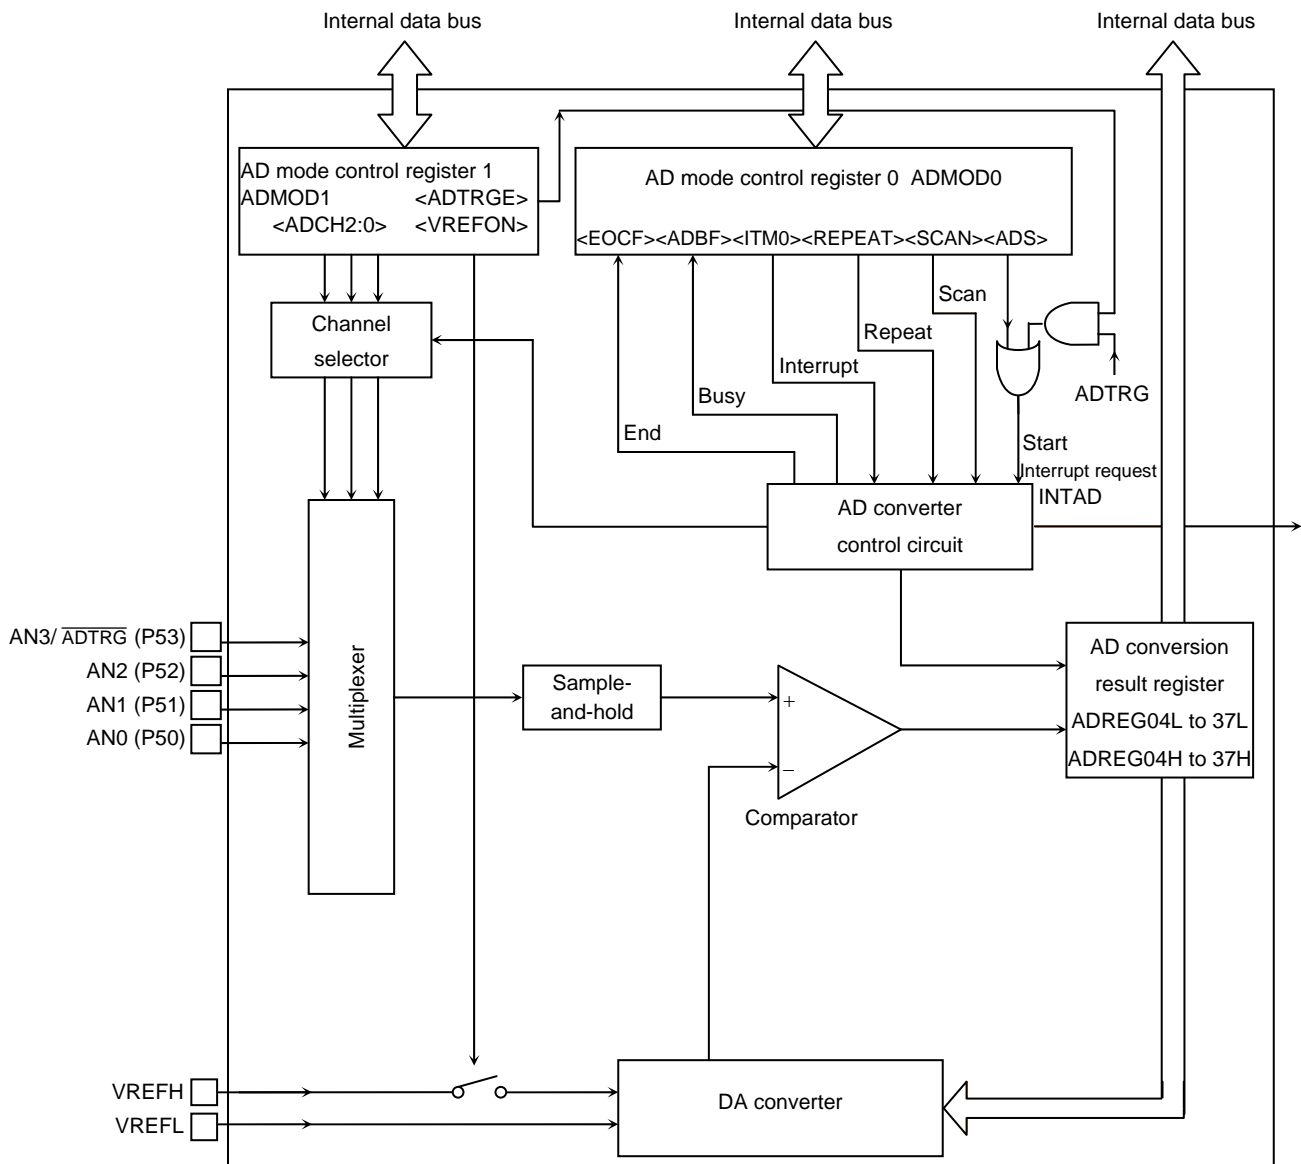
Internal data bus

Internal data bus

Internal data bus

AD mode control register 1
ADMOD1 <ADTRGE>
<ADCH2:0> <VREFON>

AD mode control register 0 ADMOD0

<EOCF><ADBF><ITM0><REPEAT><SCAN><ADS>

Scan

Repeat

Interrupt

Busy

End

ADTRG

Start

Interrupt request

INTAD

Channel selector

AD converter control circuit

AN3/ $\overline{ADTRG}$ (P53)
AN2 (P52)
AN1 (P51)
AN0 (P50)

Multiplexer

Sample-and-hold

+

−

Comparator

AD conversion result register
ADREG04L to 37L
ADREG04H to 37H

VREFH
VREFL

DA converter